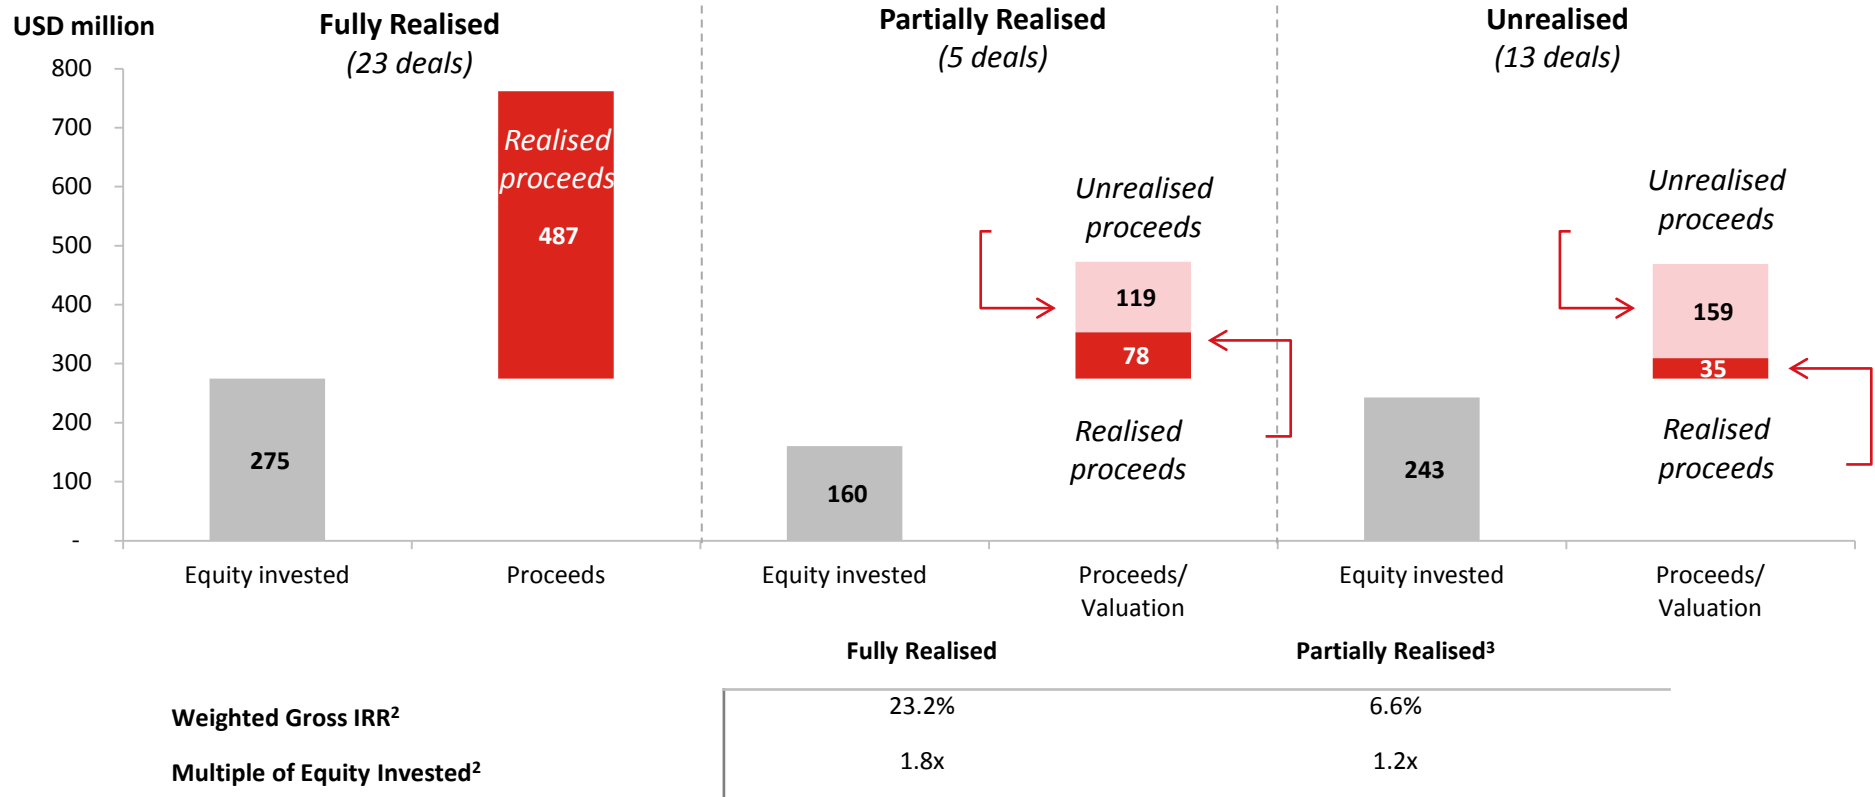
USD million

Fully Realised
(23 deals)

Partially Realised
(5 deals)

Unrealised
(13 deals)

800
700
600
500
400
300
200
100
-

Realised proceeds
487

275

Unrealised proceeds
119
78
Realised proceeds

160

Unrealised proceeds
159
35
Realised proceeds

243

Equity invested
Proceeds
Equity invested
Proceeds/ Valuation
Equity invested
Proceeds/ Valuation

| | Fully Realised | Partially Realised$^3$ |
|---|---|---|
| Weighted Gross IRR$^2$ | 23.2% | 6.6% |
| Multiple of Equity Invested$^2$ | 1.8x | 1.2x |